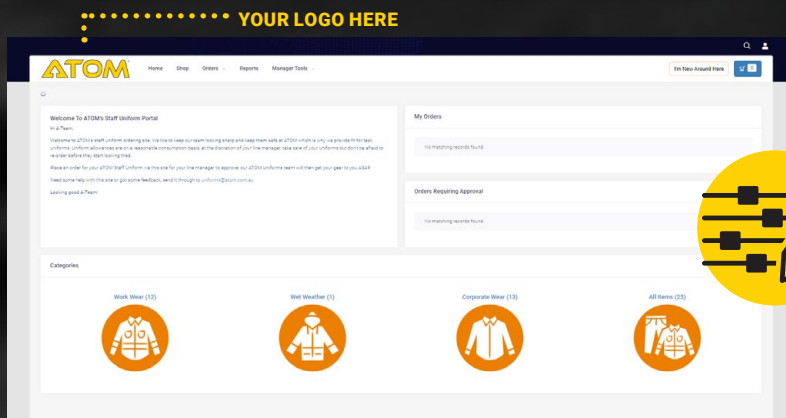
YOUR LOGO HERE

ATOM

Home Shop Orders Reports Manager Tools

I'm New Around Here

0

Welcome To ATOM's Staff Uniform Portal

Hi A-Team,

Welcome to ATOM's staff uniform ordering site. We like to keep our team looking sharp and keep them safe at ATOM which is why we provide fit for task uniforms. Uniform allowances are on a reasonable consumption basis, at the discretion of your line manager take care of your uniforms but don't be afraid to re-order before they start looking tired.

Place an order for your ATOM Staff Uniform via this site for your line manager to approve, our ATOM Uniforms team will then get your gear to you ASAP.

Need some help with this site or got some feedback, send it through to uniforms@atom.com.au

Looking good A-Team!

My Orders

No matching records found

Orders Requiring Approval

No matching records found

Categories

Work Wear (12)

Wet Weather (1)

Corporate Wear (13)

All Items (25)